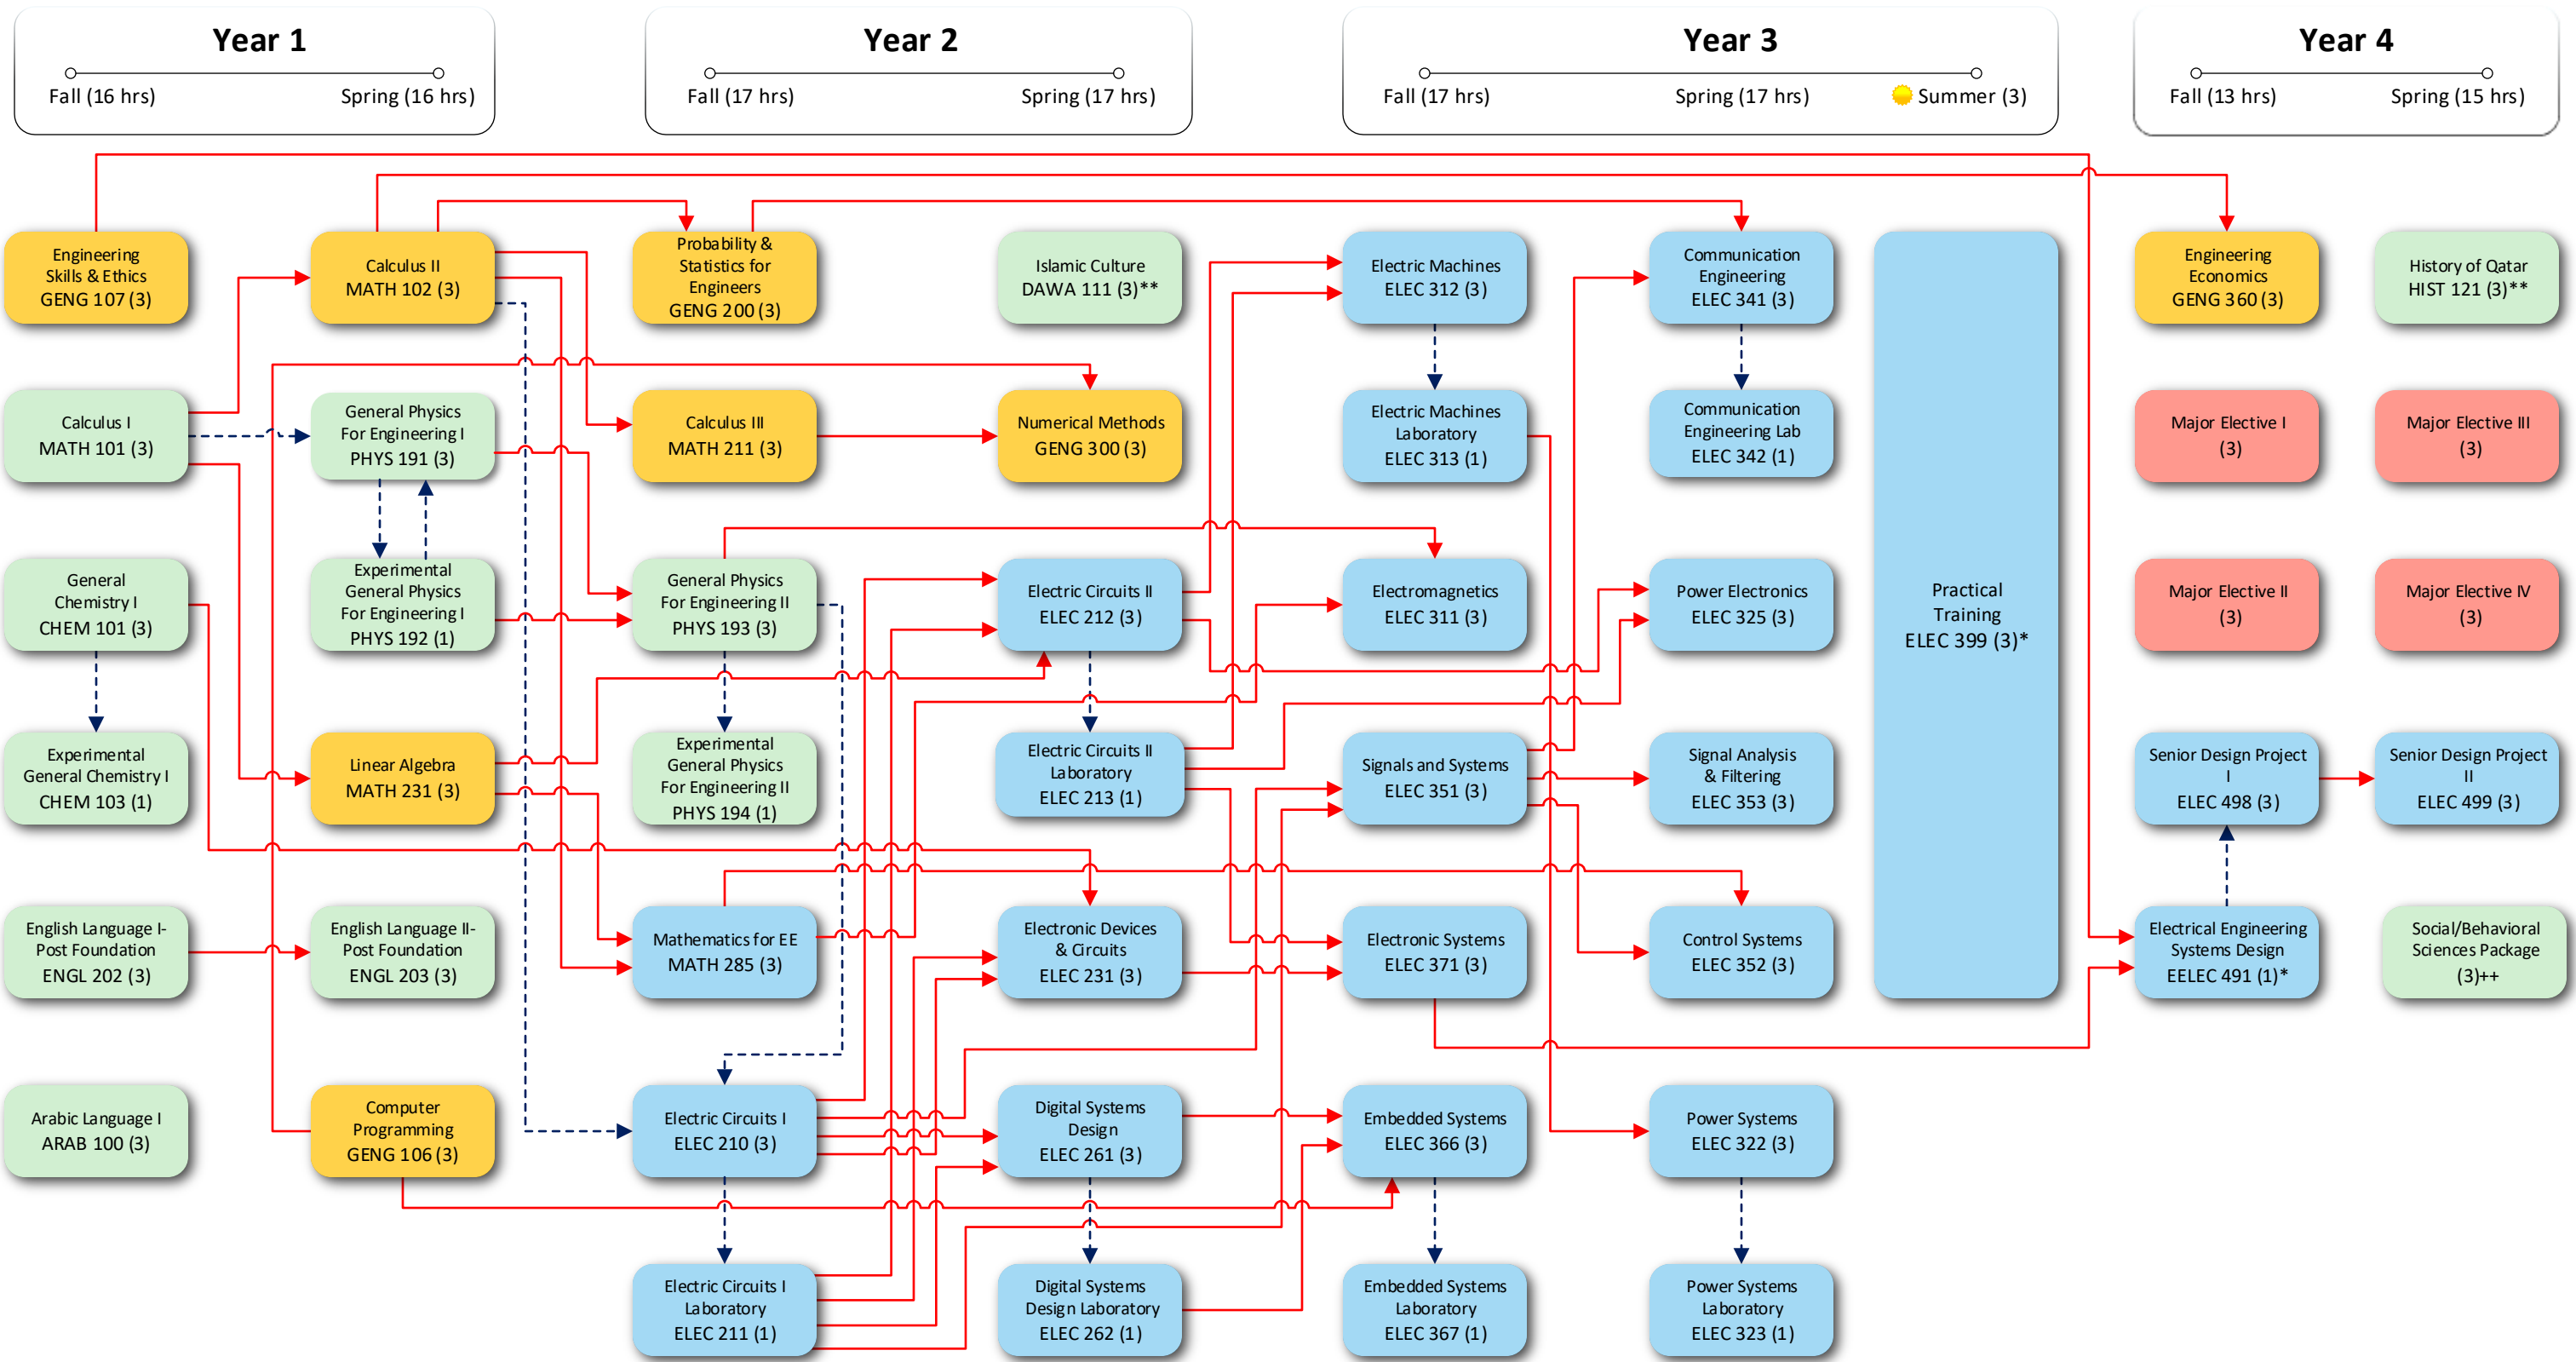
Year 1
Fall (16 hrs) Spring (16 hrs)

Year 2
Fall (17 hrs) Spring (17 hrs)

Year 3
Fall (17 hrs) Spring (17 hrs) Summer (3)

Year 4
Fall (13 hrs) Spring (15 hrs)

Engineering Skills & Ethics GENG 107 (3)

Calculus I MATH 101 (3)

General Chemistry I CHEM 101 (3)

Experimental General Chemistry I CHEM 103 (1)

English Language I-Post Foundation ENGL 202 (3)

Arabic Language I ARAB 100 (3)

Calculus II MATH 102 (3)

General Physics For Engineering I PHYS 191 (3)

Experimental General Physics For Engineering I PHYS 192 (1)

Linear Algebra MATH 231 (3)

English Language II-Post Foundation ENGL 203 (3)

Computer Programming GENG 106 (3)

Probability & Statistics for Engineers GENG 200 (3)

Calculus III MATH 211 (3)

General Physics For Engineering II PHYS 193 (3)

Experimental General Physics For Engineering II PHYS 194 (1)

Mathematics for EE MATH 285 (3)

Electric Circuits I ELEC 210 (3)

Electric Circuits I Laboratory ELEC 211 (1)

Islamic Culture DAWA 111 (3)**

Numerical Methods GENG 300 (3)

Electric Circuits II ELEC 212 (3)

Electric Circuits II Laboratory ELEC 213 (1)

Electronic Devices & Circuits ELEC 231 (3)

Digital Systems Design ELEC 261 (3)

Digital Systems Design Laboratory ELEC 262 (1)

Electric Machines ELEC 312 (3)

Electric Machines Laboratory ELEC 313 (1)

Electromagnetics ELEC 311 (3)

Signals and Systems ELEC 351 (3)

Electronic Systems ELEC 371 (3)

Embedded Systems ELEC 366 (3)

Embedded Systems Laboratory ELEC 367 (1)

Communication Engineering ELEC 341 (3)

Communication Engineering Lab ELEC 342 (1)

Power Electronics ELEC 325 (3)

Signal Analysis & Filtering ELEC 353 (3)

Control Systems ELEC 352 (3)

Power Systems ELEC 322 (3)

Power Systems Laboratory ELEC 323 (1)

Practical Training ELEC 399 (3)*

Engineering Economics GENG 360 (3)

Major Elective I (3)

Major Elective II (3)

Senior Design Project I ELEC 498 (3)

Electrical Engineering Systems Design EELEC 491 (1)*

History of Qatar HIST 121 (3)**

Major Elective III (3)

Major Elective IV (3)

Senior Design Project II ELEC 499 (3)

Social/Behavioral Sciences Package (3)++